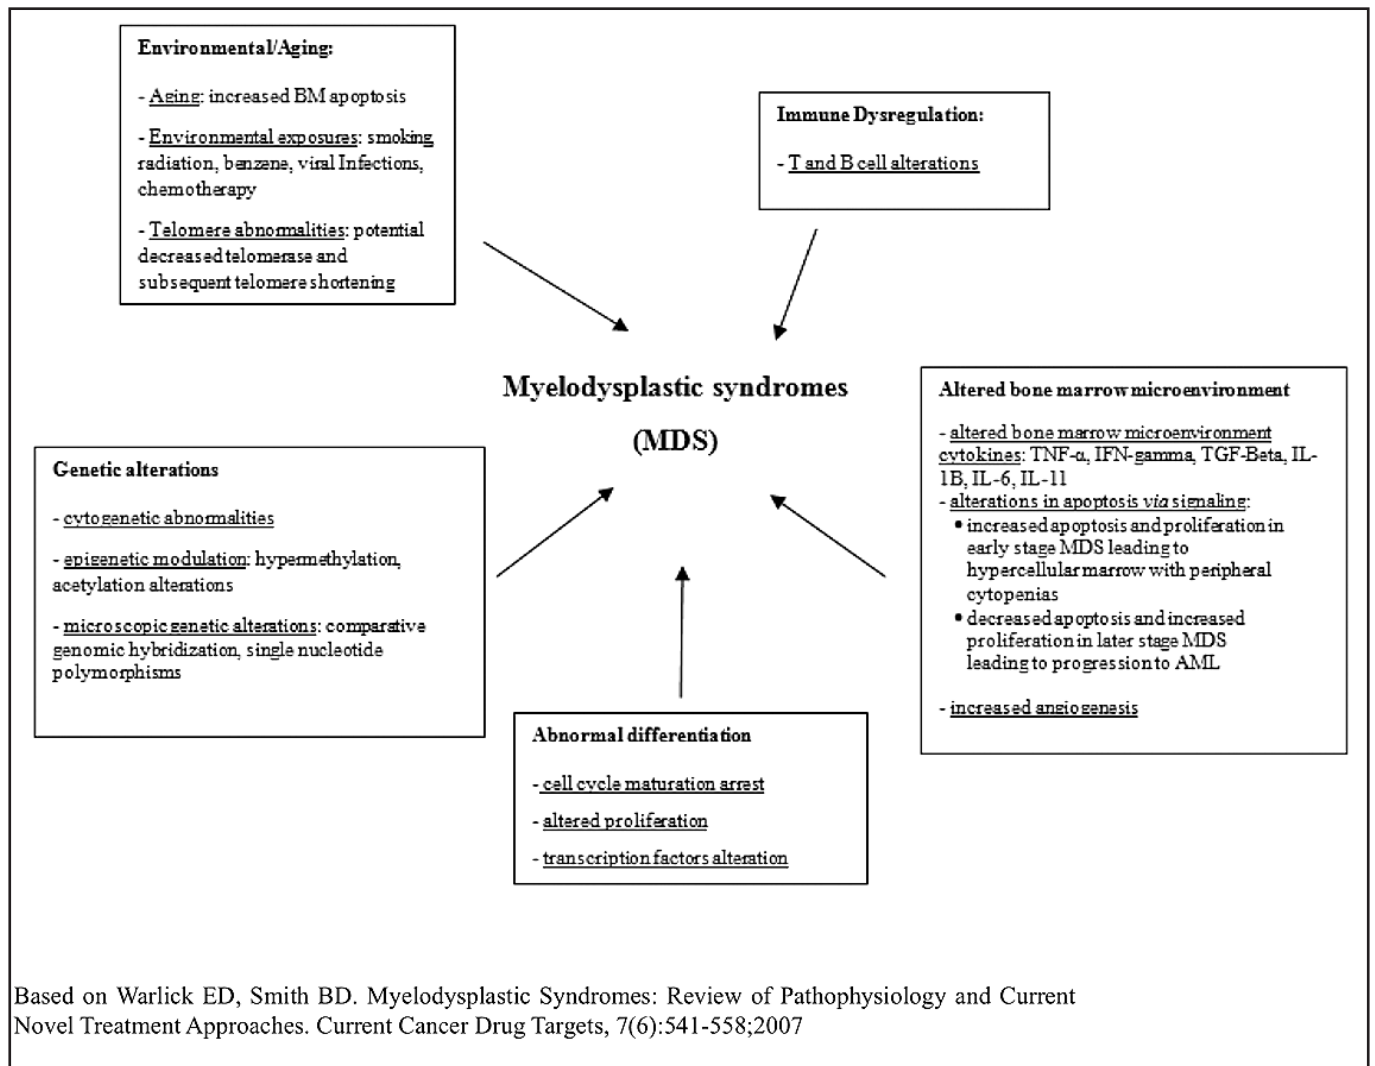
Environmental/Aging:

- Aging: increased BM apoptosis

- Environmental exposures: smoking radiation, benzene, viral Infections, chemotherapy

- Telomere abnormalities: potential decreased telomerase and subsequent telomere shortening

Immune Dysregulation:

- T and B cell alterations

Myelodysplastic syndromes

(MDS)

Altered bone marrow microenvironment

- altered bone marrow microenvironment cytokines: TNF-α, IFN-gamma, TGF-Beta, IL-1B, IL-6, IL-11
- alterations in apoptosis via signaling:
• increased apoptosis and proliferation in early stage MDS leading to hypercellular marrow with peripheral cytopenias
• decreased apoptosis and increased proliferation in later stage MDS leading to progression to AML

- increased angiogenesis

Genetic alterations

- cytogenetic abnormalities

- epigenetic modulation: hypermethylation, acetylation alterations

- microscopic genetic alterations: comparative genomic hybridization, single nucleotide polymorphisms

Abnormal differentiation

- cell cycle maturation arrest

- altered proliferation

- transcription factors alteration

Based on Warlick ED, Smith BD. Myelodysplastic Syndromes: Review of Pathophysiology and Current Novel Treatment Approaches. Current Cancer Drug Targets, 7(6):541-558;2007